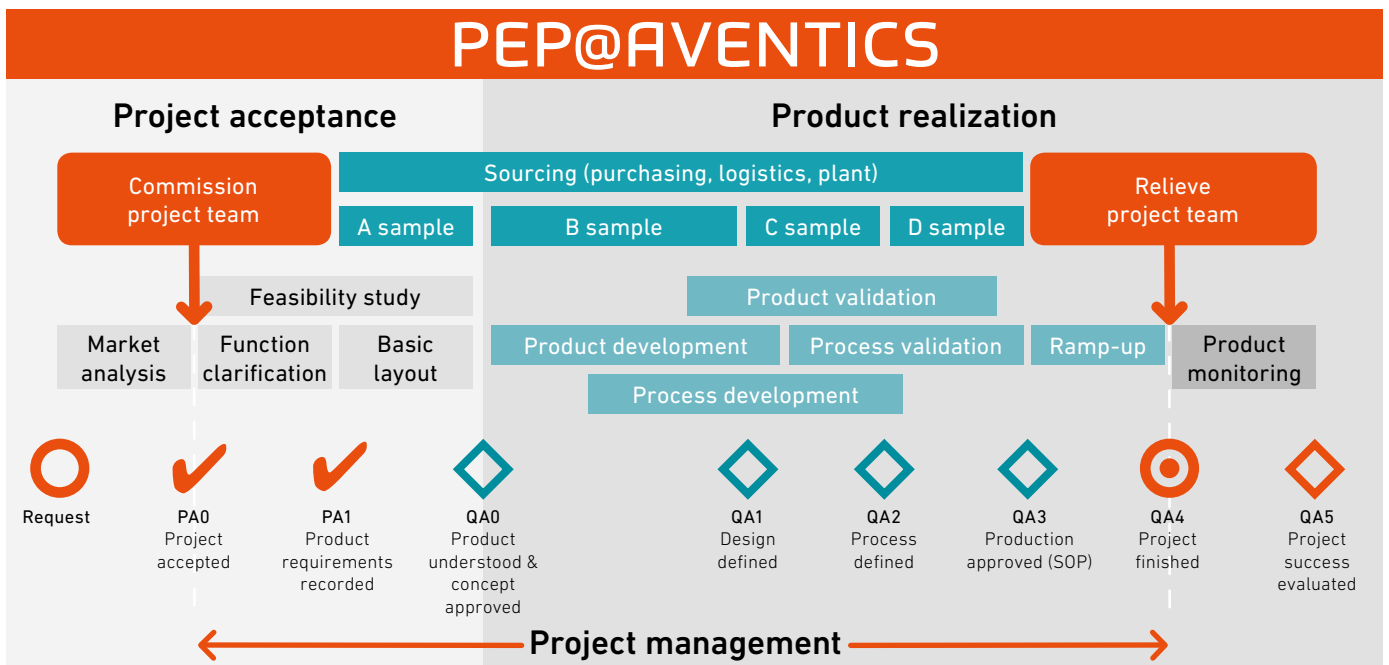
PEP@AVENTICS

Project acceptance

Product realization

Commission project team

Sourcing (purchasing, logistics, plant)

Relieve project team

A sample

B sample

C sample

D sample

Feasibility study

Product validation

Market analysis

Function clarification

Basic layout

Product development

Process validation

Ramp-up

Product monitoring

Process development

Request

PA0
Project accepted

PA1
Product requirements recorded

QA0
Product understood & concept approved

QA1
Design defined

QA2
Process defined

QA3
Production approved (SOP)

QA4
Project finished

QA5
Project success evaluated

Project management